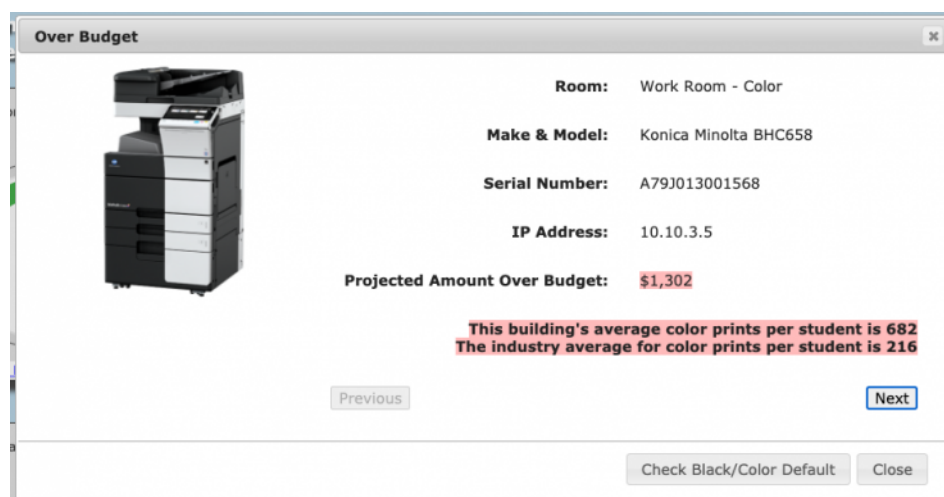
Over Budget

Room: Work Room - Color

Make & Model: Konica Minolta BHC658

Serial Number: A79J013001568

IP Address: 10.10.3.5

Projected Amount Over Budget: $1,302

This building's average color prints per student is 682
The industry average for color prints per student is 216

Previous

Next

Check Black/Color Default

Close